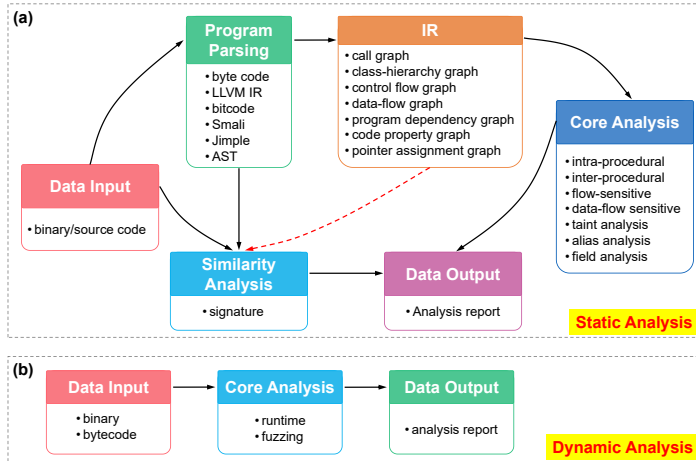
(a)

Program Parsing
• byte code
• LLVM IR
• bitcode
• Smali
• Jimple
• AST

IR
• call graph
• class-hierarchy graph
• control flow graph
• data-flow graph
• program dependency graph
• code property graph
• pointer assignment graph

Core Analysis
• intra-procedural
• inter-procedural
• flow-sensitive
• data-flow sensitive
• taint analysis
• alias analysis
• field analysis

Data Input
• binary/source code

Similarity Analysis
• signature

Data Output
• Analysis report

Static Analysis

(b)

Data Input
• binary
• bytecode

Core Analysis
• runtime
• fuzzing

Data Output
• analysis report

Dynamic Analysis